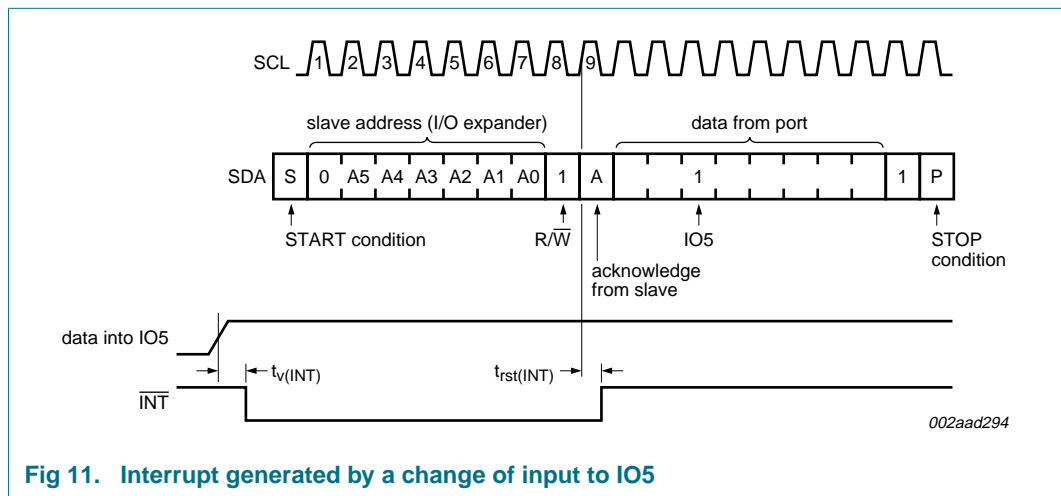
SCL 1 2 3 4 5 6 7 8 9

slave address (I/O expander)

data from port

SDA S 0 A5 A4 A3 A2 A1 A0 1 A 1 1 P

START condition

$R/\overline{W}$

acknowledge from slave

IO5

STOP condition

data into IO5

$t_{v(INT)}$

$t_{rst(INT)}$

$\overline{INT}$

002aad294

Fig 11. Interrupt generated by a change of input to IO5